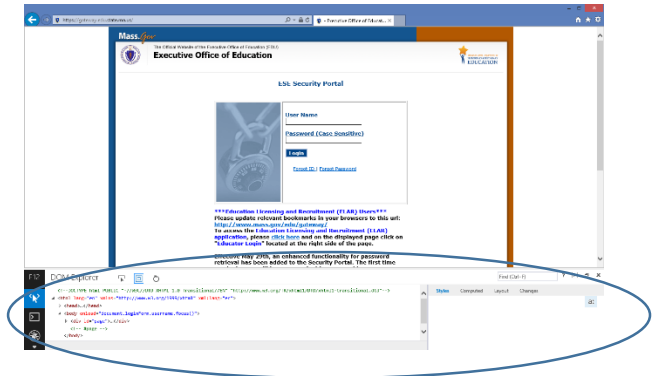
https://gateway.edu.state.ma.us/

Executive Office of Educa...

Mass.Gov

The Official Website of the Executive Office of Education (EOE)

Executive Office of Education

EDUCATION

ESE Security Portal

User Name

Password (Case Sensitive)

Login

Forgot ID | Forgot Password

***Education Licensing and Recruitment (ELAR) Users***
Please update relevant bookmarks in your browsers to this url: http://www.mass.gov/edu/gateway/
To access the Education Licensing and Recruitment (ELAR) application, please click here and on the displayed page click on "Educator Login" located at the right side of the page.

Effective May 2015, an enhanced functionality for password retrieval has been added to the Security Portal. The first time

F12 DOM Explorer

Find (Ctrl+F)

<!--DOCTYPE html PUBLIC "-//W3C//DTD XHTML 1.0 Transitional//EN" "http://www.w3.org/TR/xhtml1/DTD/xhtml1-transitional.dtd"-->
<html lang="en" xmlns="http://www.w3.org/1999/xhtml" xml:lang="en">
<head>...</head>
<body onload="document.login.txt.username.focus()">
<div id="page">...</div>
<!-- #page -->
</body>

Styles Computed Layout Changes